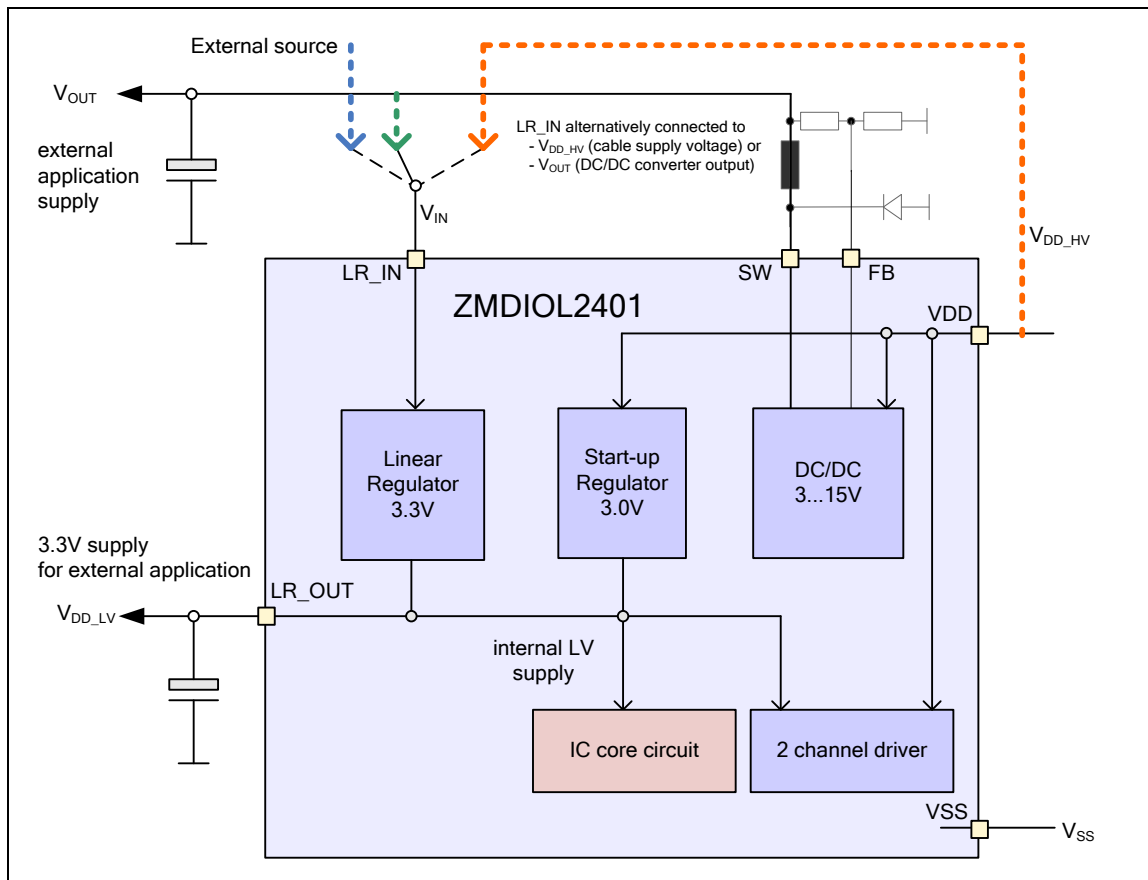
External source

$V_{OUT}$

external application supply

LR_IN alternatively connected to
- $V_{DD\_HV}$ (cable supply voltage) or
- $V_{OUT}$ (DC/DC converter output)

$V_{IN}$

$V_{DD\_HV}$

LR_IN

SW

FB

ZMDIOL2401

VDD

Linear Regulator 3.3V

Start-up Regulator 3.0V

DC/DC 3...15V

3.3V supply for external application

LR_OUT

$V_{DD\_LV}$

internal LV supply

IC core circuit

2 channel driver

VSS

$V_{SS}$